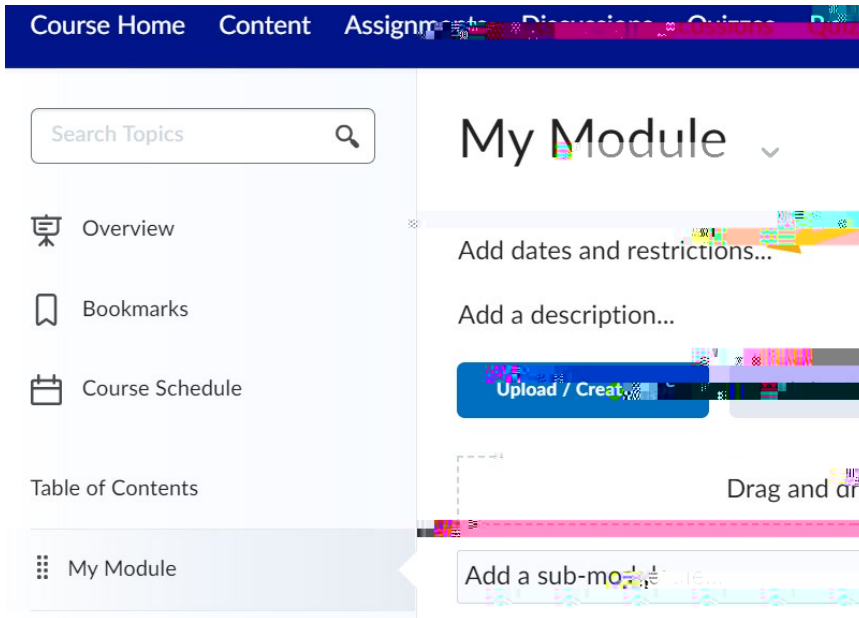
Course Home Content Assignm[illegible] Discussions Quizzes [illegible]

Search Topics

Overview

Bookmarks

Course Schedule

Table of Contents

My Module

My Module

Add dates and restrictions...

Add a description...

Upload / Creat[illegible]

Drag and dr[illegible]

Add a sub-mo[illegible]